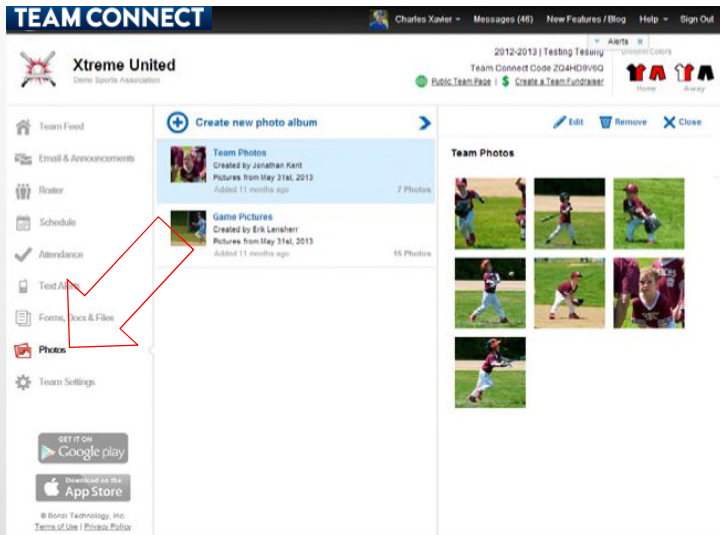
TEAM CONNECT

Charles Xavier ▾ Messages (46) New Features / Blog Help ▾ Sign Out

Xtreme United
Demo Sports Association

2012-2013 | Testing Testing
Team Connect Code ZQ4HD9V6Q
Public Team Page | Create a Team Fundraiser

▾ Alerts ✕
Uniform Colors
Home Away

Team Feed
Email & Announcements
Roster
Schedule
Attendance
Text Alerts
Forms, Docs & Files
Photos
Team Settings

GET IT ON
Google play

Download on the
App Store

© Bonzi Technology, Inc.
Terms of Use | Privacy Policy

Create new photo album

Team Photos
Created by Jonathan Kent
Pictures from May 31st, 2013
Added 11 months ago
7 Photos

Game Pictures
Created by Erik Lensherr
Pictures from May 31st, 2013
Added 11 months ago
15 Photos

Edit Remove Close

Team Photos